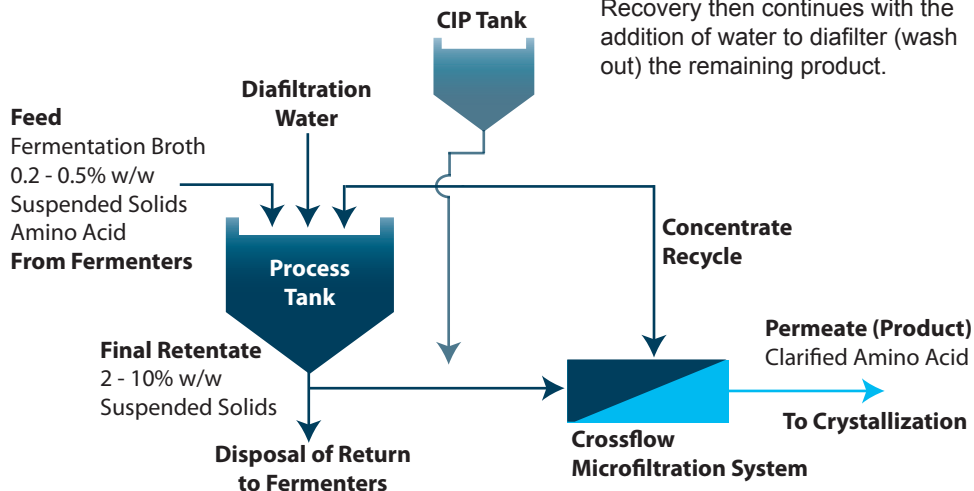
Recovery then continues with the addition of water to diafilter (wash out) the remaining product.

CIP Tank

Diafiltration Water

Feed
Fermentation Broth
0.2 - 0.5% w/w
Suspended Solids
Amino Acid
From Fermenters

Process Tank

Concentrate Recycle

Final Retentate
2 - 10% w/w
Suspended Solids

Permeate (Product)
Clarified Amino Acid

To Crystallization

Crossflow Microfiltration System

Disposal of Return to Fermenters